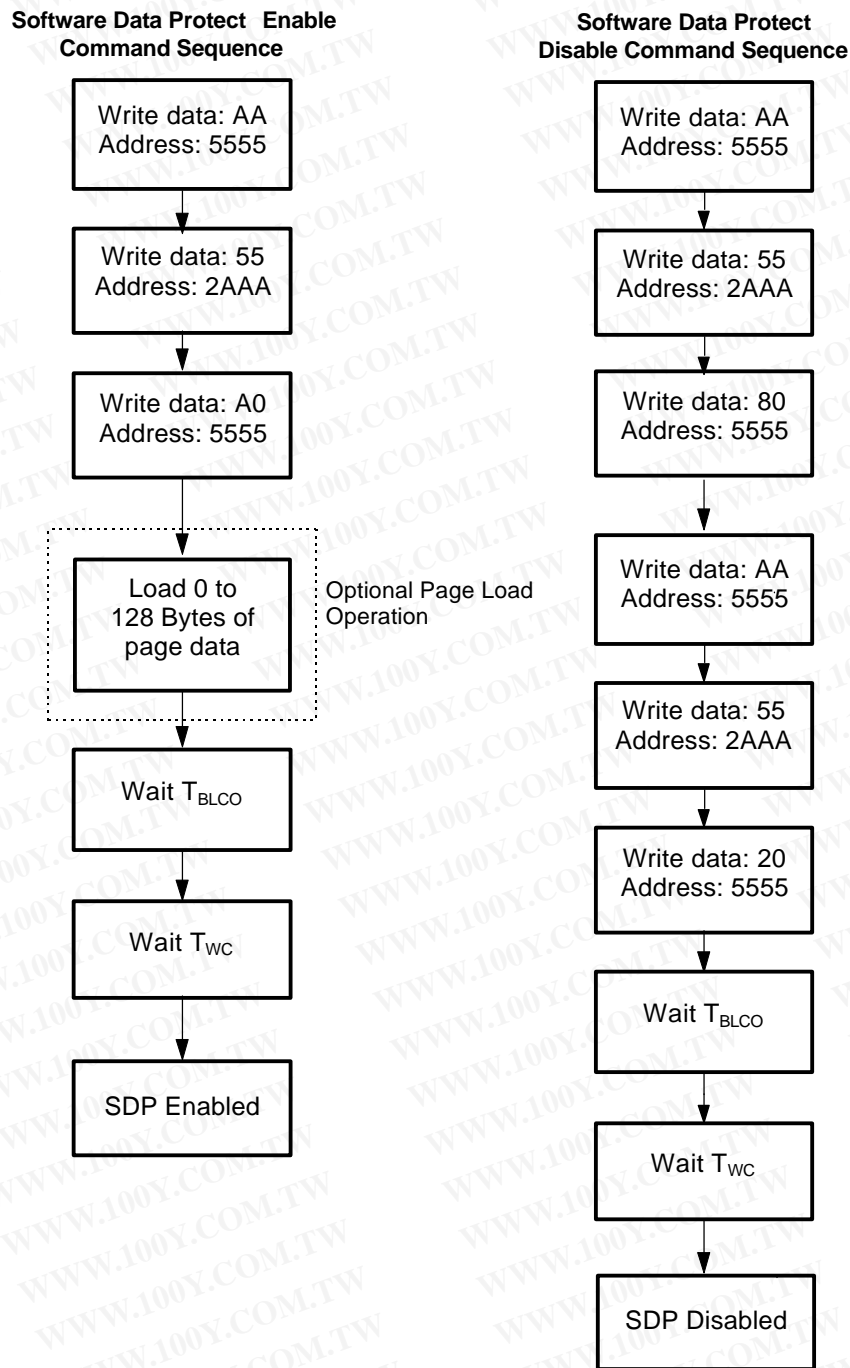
Software Data Protect Enable Command Sequence

Write data: AA
Address: 5555

Write data: 55
Address: 2AAA

Write data: A0
Address: 5555

Load 0 to 128 Bytes of page data

Optional Page Load Operation

Wait $T_{BLCO}$

Wait $T_{WC}$

SDP Enabled

Software Data Protect Disable Command Sequence

Write data: AA
Address: 5555

Write data: 55
Address: 2AAA

Write data: 80
Address: 5555

Write data: AA
Address: 5555

Write data: 55
Address: 2AAA

Write data: 20
Address: 5555

Wait $T_{BLCO}$

Wait $T_{WC}$

SDP Disabled

WWW.100Y.COM.TW